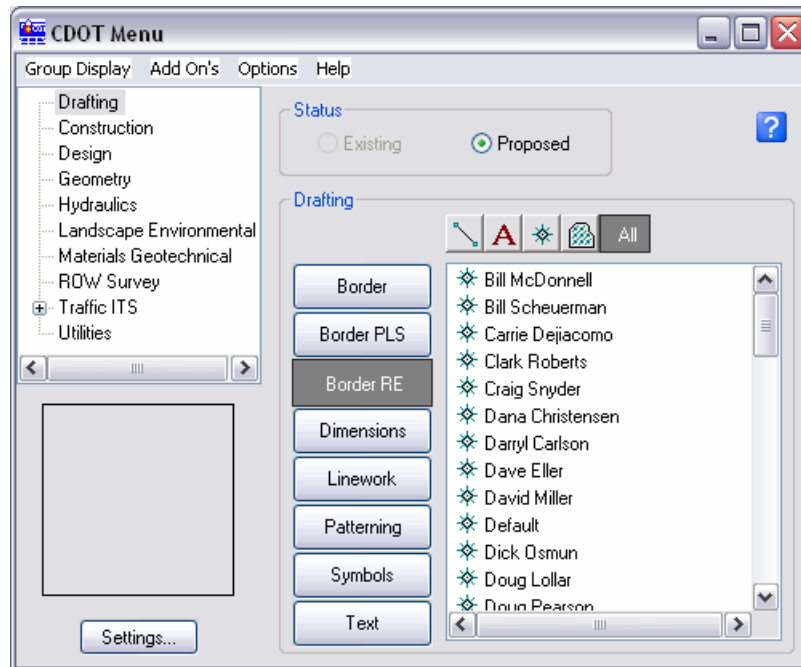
CDOT Menu

Group Display Add On's Options Help

Drafting
Construction
Design
Geometry
Hydraulics
Landscape Environmental
Materials Geotechnical
ROW Survey
Traffic ITS
Utilities

Settings...

Status

Existing

Proposed

?

Drafting

A

All

Border

Border PLS

Border RE

Dimensions

Linework

Patterning

Symbols

Text

Bill McDonnell
Bill Scheuerman
Carrie Dejiacomo
Clark Roberts
Craig Snyder
Dana Christensen
Darryl Carlson
Dave Eller
David Miller
Default
Dick Osmun
Doug Lollar
Doug Pearson